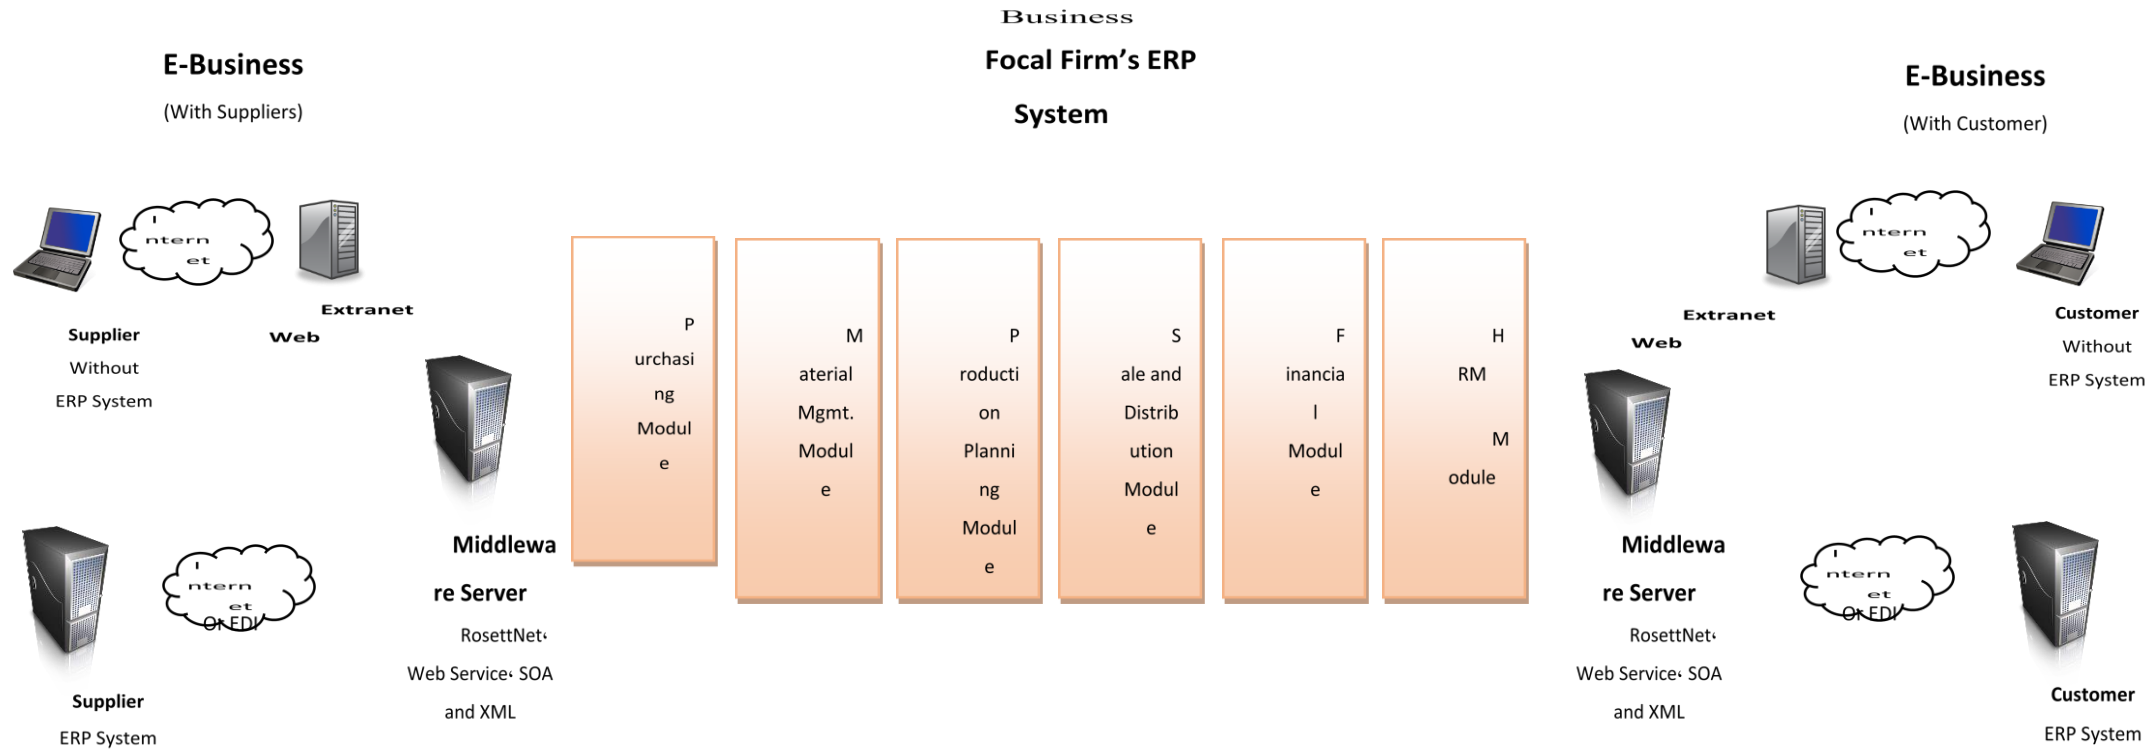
Business

E-Business

(With Suppliers)

Focal Firm's ERP

System

E-Business

(With Customer)

I ntern et

Extranet

Web

Supplier

Without

ERP System

P urchasing Module

M aterial Mgmt. Module

P roduction Planning Module

S ale and Distribution Module

F inancial Module

H RM M odule

I ntern et

Extranet

Web

Customer

Without

ERP System

Middleware Server

RosettNet‹

Web Service‹ SOA

and XML

I ntern et

Or EDI

Supplier

ERP System

Middleware Server

RosettNet‹

Web Service‹ SOA

and XML

I ntern et

Or EDI

Customer

ERP System